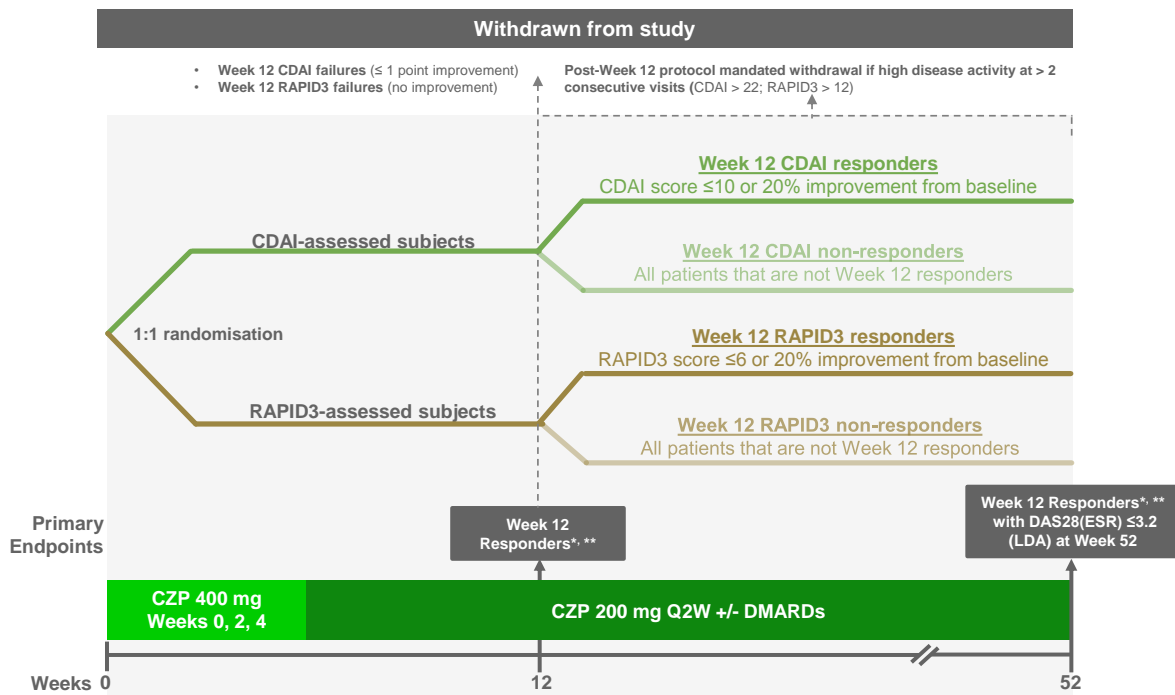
Withdrawn from study

• Week 12 CDAI failures (≤ 1 point improvement)
• Week 12 RAPID3 failures (no improvement)

Post-Week 12 protocol mandated withdrawal if high disease activity at > 2 consecutive visits (CDAI > 22; RAPID3 > 12)

Week 12 CDAI responders
CDAI score ≤10 or 20% improvement from baseline

CDAI-assessed subjects

Week 12 CDAI non-responders
All patients that are not Week 12 responders

1:1 randomisation

Week 12 RAPID3 responders
RAPID3 score ≤6 or 20% improvement from baseline

RAPID3-assessed subjects

Week 12 RAPID3 non-responders
All patients that are not Week 12 responders

Primary Endpoints

Week 12 Responders*, **

Week 12 Responders*, ** with DAS28(ESR) ≤3.2 (LDA) at Week 52

CZP 400 mg Weeks 0, 2, 4

CZP 200 mg Q2W +/- DMARDs

Weeks 0

12

52